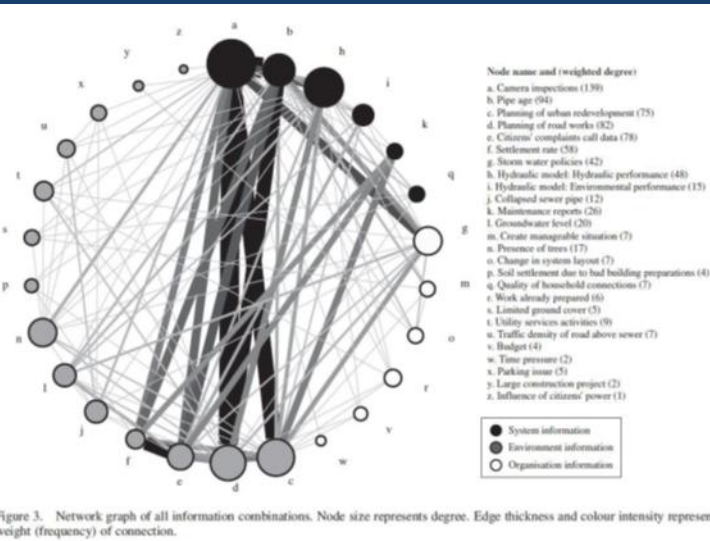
z a b h y i x k u q t g s m p n o r l v j w f e d c

Node name and (weighted degree)
a. Camera inspections (139)
b. Pipe age (94)
c. Planning of urban redevelopment (75)
d. Planning of road works (82)
e. Citizens' complaints call data (78)
f. Settlement rate (58)
g. Storm water policies (42)
h. Hydraulic model: Hydraulic performance (48)
i. Hydraulic model: Environmental performance (15)
j. Collapsed sewer pipe (12)
k. Maintenance reports (26)
l. Groundwater level (20)
m. Create manageable situation (7)
n. Presence of trees (17)
o. Change in system layout (7)
p. Soil settlement due to bad building preparations (4)
q. Quality of household connections (7)
r. Work already prepared (6)
s. Limited ground cover (5)
t. Utility services activities (9)
u. Traffic density of road above sewer (7)
v. Budget (4)
w. Time pressure (2)
x. Parking issue (5)
y. Large construction project (2)
z. Influence of citizens' power (1)

System information
Environment information
Organisation information

Figure 3. Network graph of all information combinations. Node size represents degree. Edge thickness and colour intensity represen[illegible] weight (frequency) of connection.